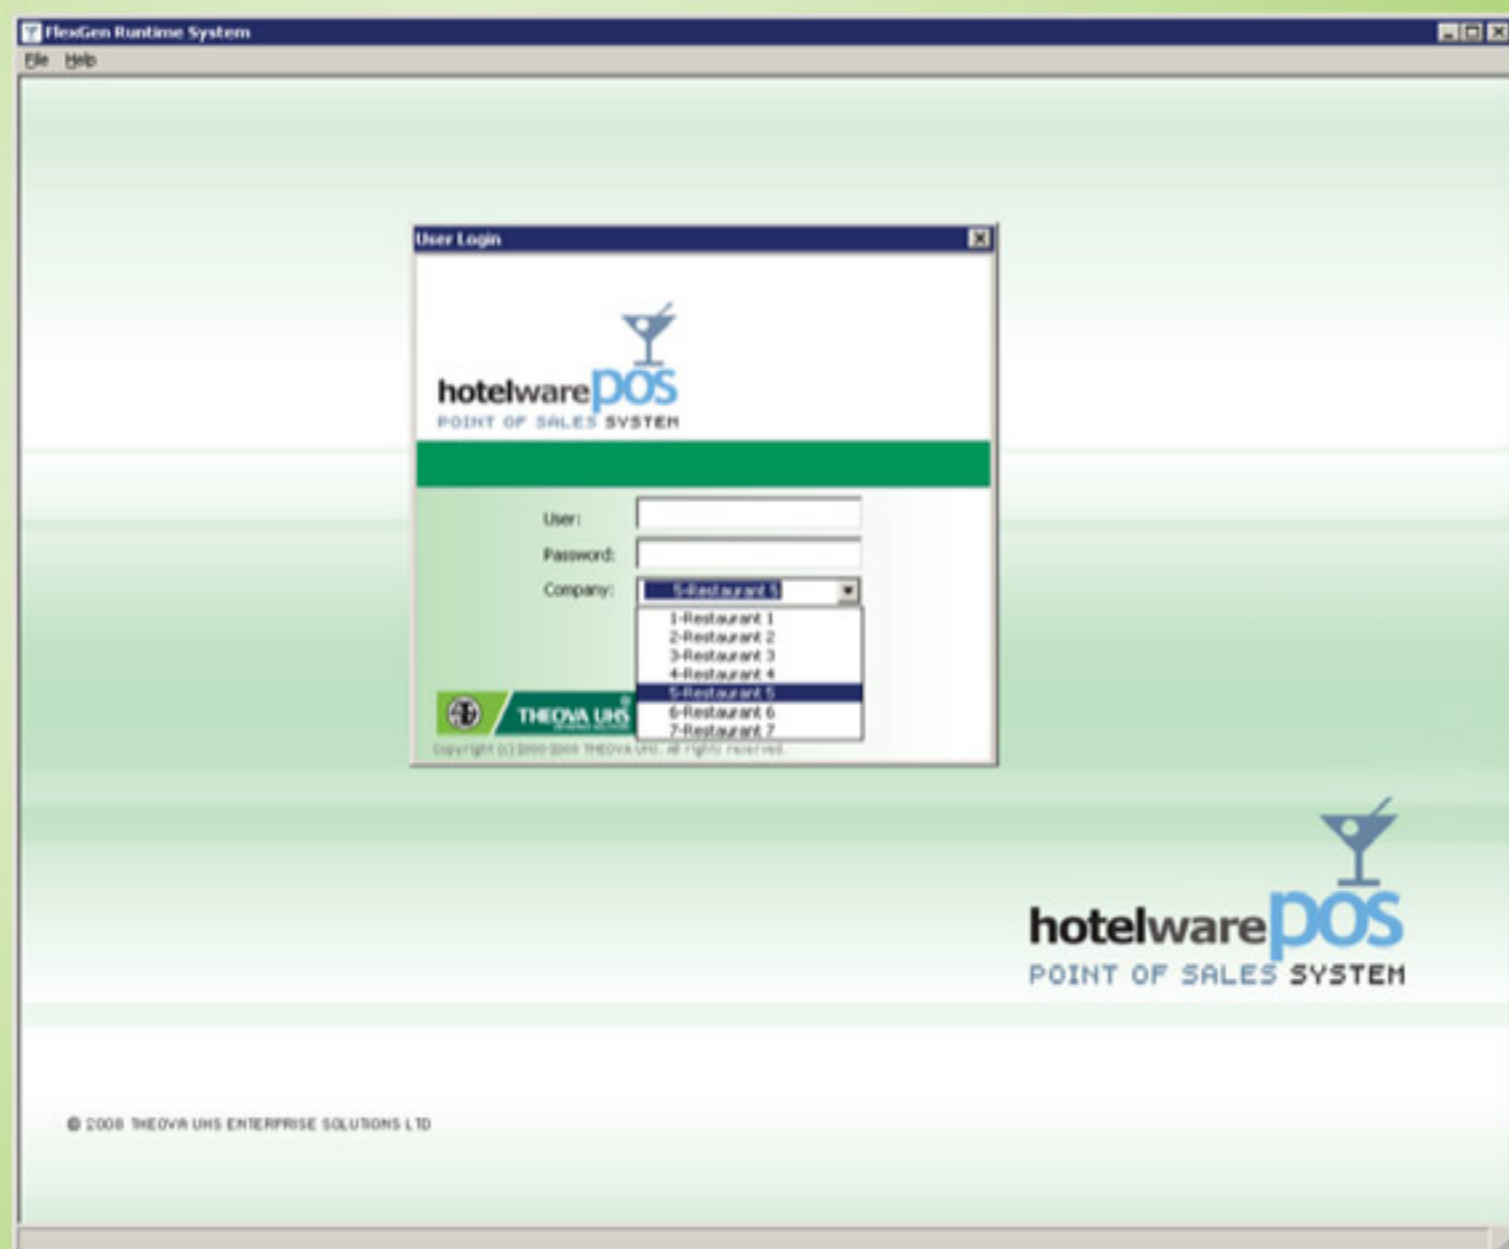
FlexGen Runtime System

File Help

User Login

hotelwarePOS
POINT OF SALES SYSTEM

User:

Password:

Company: 5-Restaurant 5

1-Restaurant 1
2-Restaurant 2
3-Restaurant 3
4-Restaurant 4
5-Restaurant 5
6-Restaurant 6
7-Restaurant 7

THEOVA UHS

Copyright (c) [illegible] THEOVA UHS. All rights reserved.

hotelwarePOS
POINT OF SALES SYSTEM

© 2008 THEOVA UHS ENTERPRISE SOLUTIONS LTD